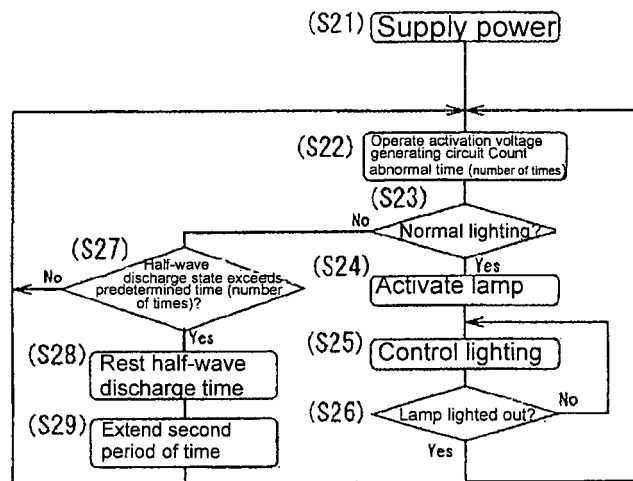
(S21) Supply power

(S22) Operate activation voltage generating circuit Count abnormal time (number of times)

(S23) Normal lighting?

No

Yes

(S27) Half-wave discharge state exceeds predetermined time (number of times)?

No

Yes

(S24) Activate lamp

(S28) Rest half-wave discharge time

(S25) Control lighting

(S26) Lamp lighted out?

No

(S29) Extend second period of time

Yes